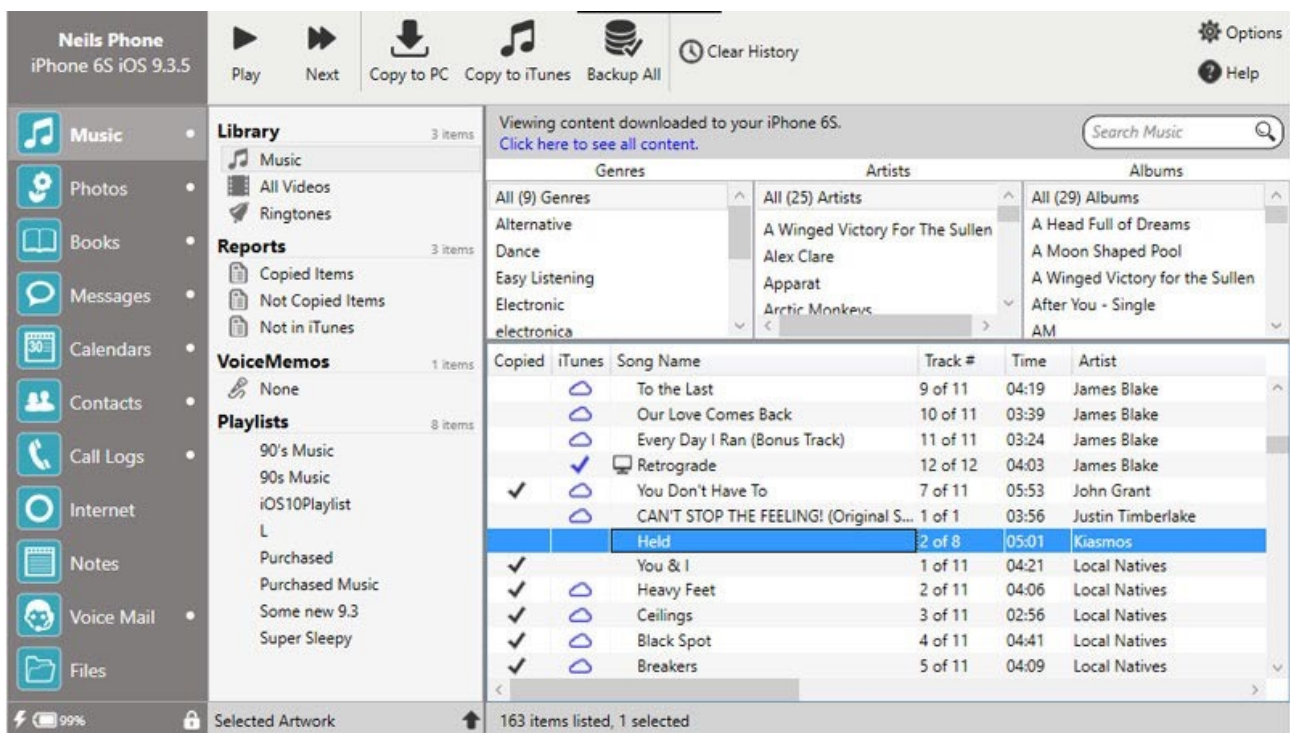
Neils Phone
iPhone 6S iOS 9.3.5

Play Next Copy to PC Copy to iTunes Backup All Clear History

Options
Help

Music
Photos
Books
Messages
Calendars
Contacts
Call Logs
Internet
Notes
Voice Mail
Files

99%

Library 3 items
Music
All Videos
Ringtones
Reports 3 items
Copied Items
Not Copied Items
Not in iTunes
VoiceMemos 1 items
None
Playlists 8 items
90's Music
90s Music
iOS10Playlist
L
Purchased
Purchased Music
Some new 9.3
Super Sleepy

Selected Artwork

Viewing content downloaded to your iPhone 6S.
Click here to see all content.

Search Music

| Genres | Artists | Albums |
|---|---|---|
| All (9) Genres | All (25) Artists | All (29) Albums |
| Alternative | A Winged Victory For The Sullen | A Head Full of Dreams |
| Dance | Alex Clare | A Moon Shaped Pool |
| Easy Listening | Apparat | A Winged Victory for the Sullen |
| Electronic | Arctic Monkeys | After You - Single |
| electronica | | AM |

| Copied | iTunes | Song Name | Track # | Time | Artist |
|---|---|---|---|---|---|
| | | To the Last | 9 of 11 | 04:19 | James Blake |
| | | Our Love Comes Back | 10 of 11 | 03:39 | James Blake |
| | | Every Day I Ran (Bonus Track) | 11 of 11 | 03:24 | James Blake |
| | ✓ | Retrograde | 12 of 12 | 04:03 | James Blake |
| ✓ | | You Don't Have To | 7 of 11 | 05:53 | John Grant |
| | | CAN'T STOP THE FEELING! (Original S... | 1 of 1 | 03:56 | Justin Timberlake |
| | | Held | 2 of 8 | 05:01 | Kiasmos |
| ✓ | | You & I | 1 of 11 | 04:21 | Local Natives |
| ✓ | | Heavy Feet | 2 of 11 | 04:06 | Local Natives |
| ✓ | | Ceilings | 3 of 11 | 02:56 | Local Natives |
| ✓ | | Black Spot | 4 of 11 | 04:41 | Local Natives |
| ✓ | | Breakers | 5 of 11 | 04:09 | Local Natives |

163 items listed, 1 selected